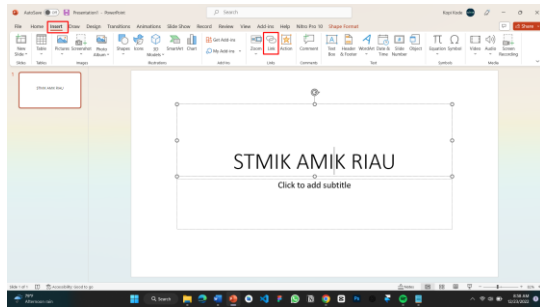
AutoSave Off Presentation1 - PowerPoint Search

File Home Insert Draw Design Transitions Animations Slide Show Record Review View Add-ins Help Nitro Pro 10 Shape Format

Share

New Slide Table Pictures Screenshot Photo Album Shapes Icons 3D Models SmartArt Chart Get Add-ins My Add-ins Zoom Link Action Comment Text Box Header & Footer WordArt Date & Time Slide Number Object Equation Symbol Video Audio Screen Recording

Slides Tables Images Illustrations Add-ins Links Comments Text Symbols Media

1

STMIK AMIK RIAU

STMIK AMIK RIAU

Click to add subtitle

Slide 1 of 1 Accessibility: Good to go

Notes

Search

8:48 AM